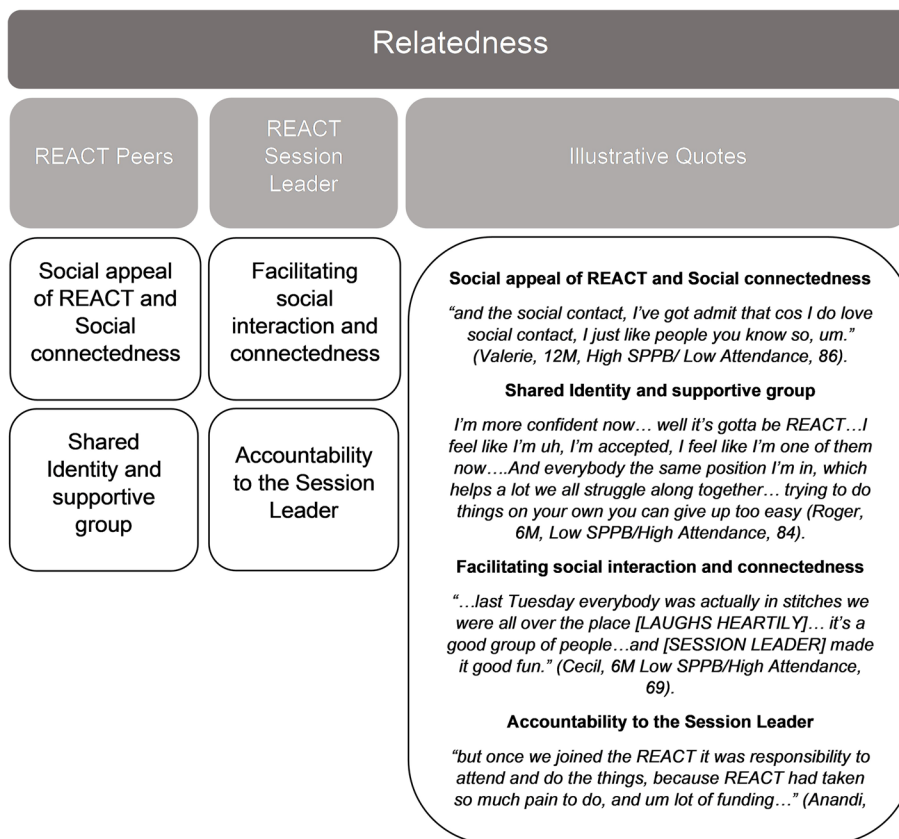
Relatedness

REACT Peers

REACT Session Leader

Illustrative Quotes

Social appeal of REACT and Social connectedness

Shared Identity and supportive group

Facilitating social interaction and connectedness

Accountability to the Session Leader

Social appeal of REACT and Social connectedness

*"and the social contact, I've got admit that cos I do love social contact, I just like people you know so, um." (Valerie, 12M, High SPPB/ Low Attendance, 86).*

Shared Identity and supportive group

*I'm more confident now… well it's gotta be REACT…I feel like I'm uh, I'm accepted, I feel like I'm one of them now….And everybody the same position I'm in, which helps a lot we all struggle along together… trying to do things on your own you can give up too easy (Roger, 6M, Low SPPB/High Attendance, 84).*

Facilitating social interaction and connectedness

*"…last Tuesday everybody was actually in stitches we were all over the place [LAUGHS HEARTILY]… it's a good group of people…and [SESSION LEADER] made it good fun." (Cecil, 6M Low SPPB/High Attendance, 69).*

Accountability to the Session Leader

*"but once we joined the REACT it was responsibility to attend and do the things, because REACT had taken so much pain to do, and um lot of funding…" (Anandi,*